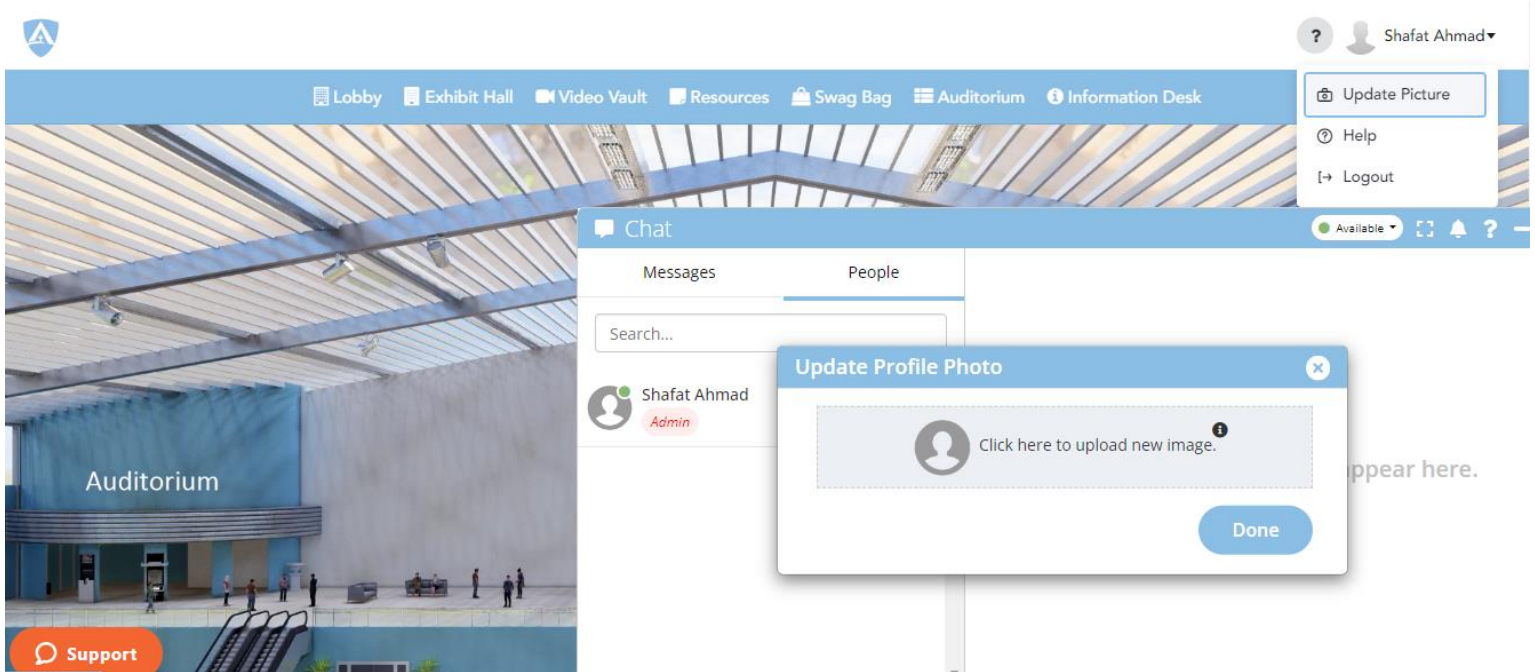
? Shafat Ahmad

Lobby Exhibit Hall Video Vault Resources Swag Bag Auditorium Information Desk

Update Picture
Help
Logout

Chat
Available

Messages People

Search...

Shafat Ahmad
Admin

Update Profile Photo

Click here to upload new image.

Done

ppear here.

Auditorium

Support